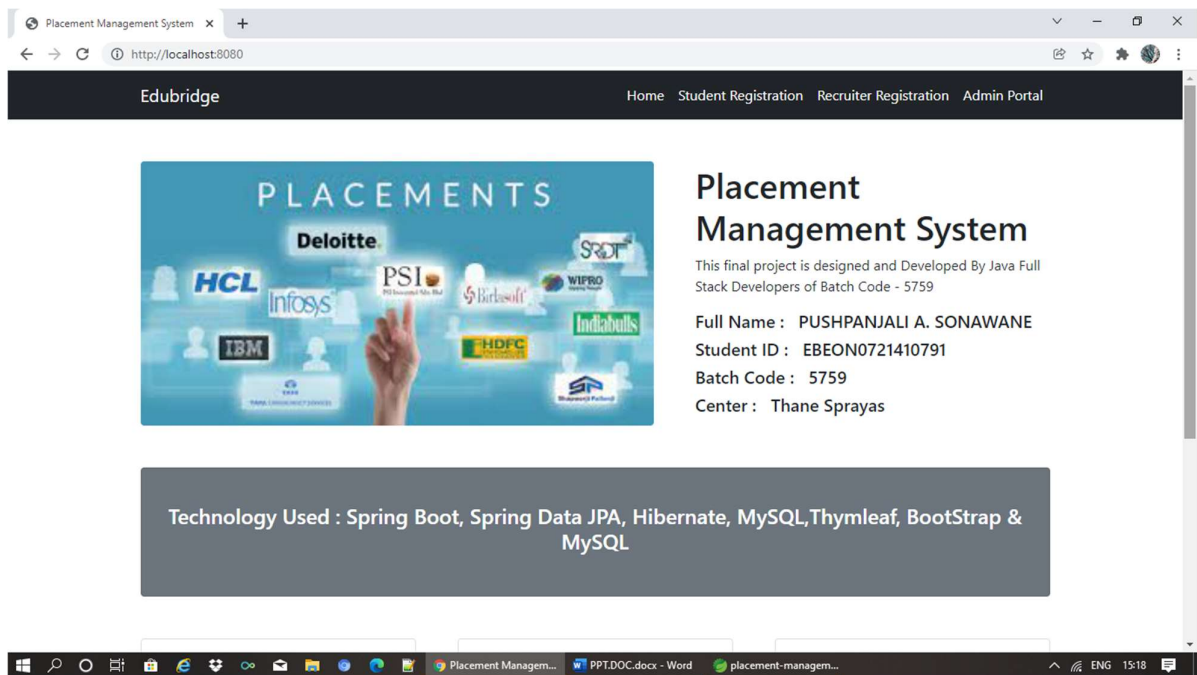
Placement Management System ×

http://localhost:8080

Edubridge

Home Student Registration Recruiter Registration Admin Portal

PLACEMENTS

Deloitte.

HCL

Infosys

PSI

Birlasoft

WIPRO

SRDT

IBM

HDFC

Indiabulls

SP

Placement Management System

This final project is designed and Developed By Java Full Stack Developers of Batch Code - 5759

Full Name : PUSHPANJALI A. SONAWANE

Student ID : EBEON0721410791

Batch Code : 5759

Center : Thane Sprayas

Technology Used : Spring Boot, Spring Data JPA, Hibernate, MySQL,Thymleaf, BootStrap & MySQL

Placement Managem... PPT.DOC.docx - Word placement-managem...

ENG 15:18